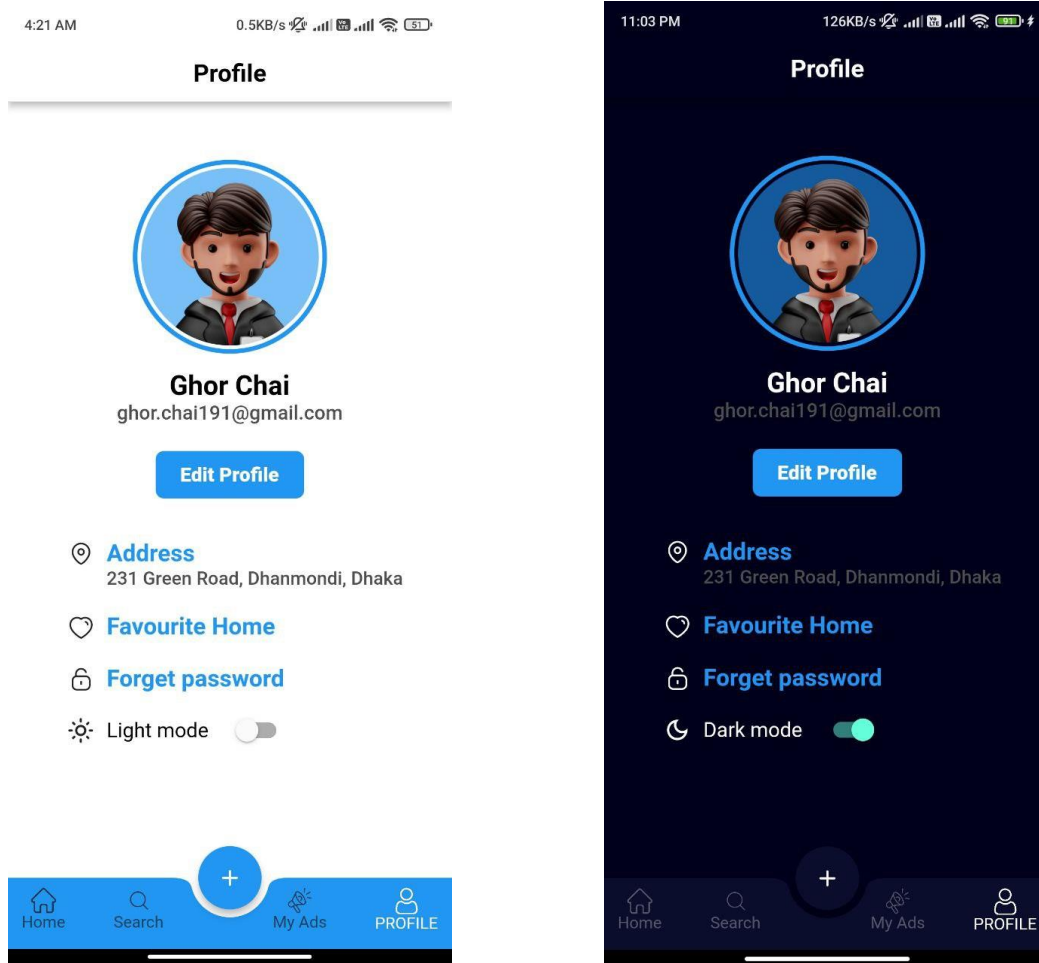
4:21 AM
0.5KB/s

Profile

Ghor Chai
ghor.chai191@gmail.com

Edit Profile

Address
231 Green Road, Dhanmondi, Dhaka

Favourite Home

Forget password

Light mode

+

Home
Search
My Ads
PROFILE

11:03 PM
126KB/s

Profile

Ghor Chai
ghor.chai191@gmail.com

Edit Profile

Address
231 Green Road, Dhanmondi, Dhaka

Favourite Home

Forget password

Dark mode

+

Home
Search
My Ads
PROFILE